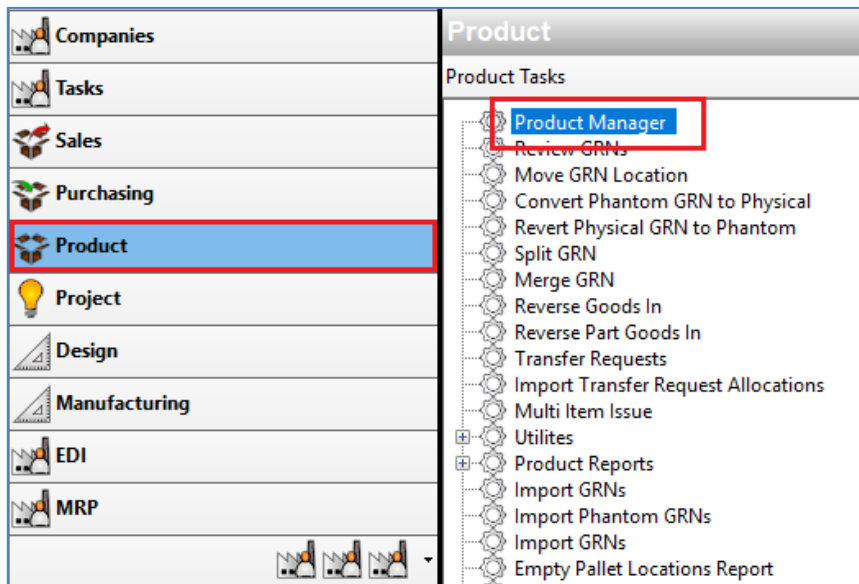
Companies
Tasks
Sales
Purchasing
Product
Project
Design
Manufacturing
EDI
MRP

Product

Product Tasks

Product Manager
Review GRNs
Move GRN Location
Convert Phantom GRN to Physical
Revert Physical GRN to Phantom
Split GRN
Merge GRN
Reverse Goods In
Reverse Part Goods In
Transfer Requests
Import Transfer Request Allocations
Multi Item Issue
Utilites
Product Reports
Import GRNs
Import Phantom GRNs
Import GRNs
Empty Pallet Locations Report